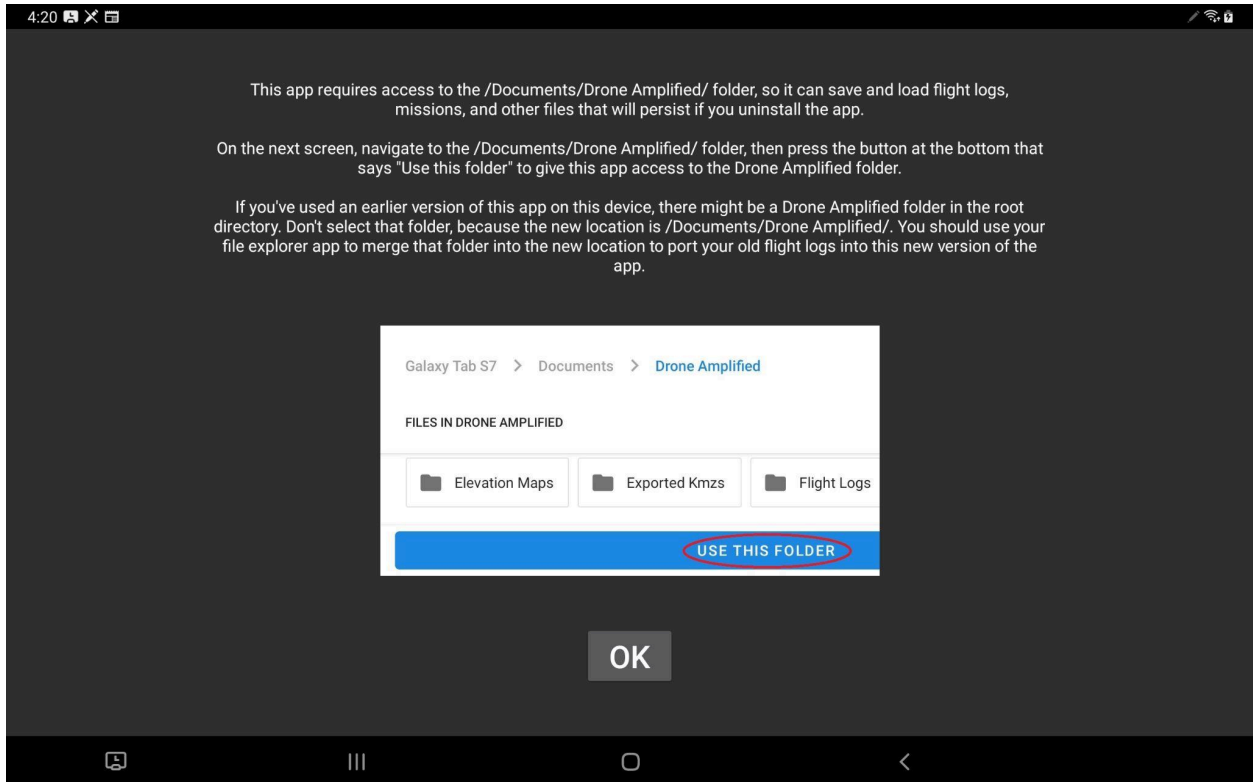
4:20

This app requires access to the /Documents/Drone Amplified/ folder, so it can save and load flight logs, missions, and other files that will persist if you uninstall the app.

On the next screen, navigate to the /Documents/Drone Amplified/ folder, then press the button at the bottom that says "Use this folder" to give this app access to the Drone Amplified folder.

If you've used an earlier version of this app on this device, there might be a Drone Amplified folder in the root directory. Don't select that folder, because the new location is /Documents/Drone Amplified/. You should use your file explorer app to merge that folder into the new location to port your old flight logs into this new version of the app.

Galaxy Tab S7 > Documents > Drone Amplified

FILES IN DRONE AMPLIFIED

Elevation Maps

Exported Kmzs

Flight Logs

USE THIS FOLDER

OK